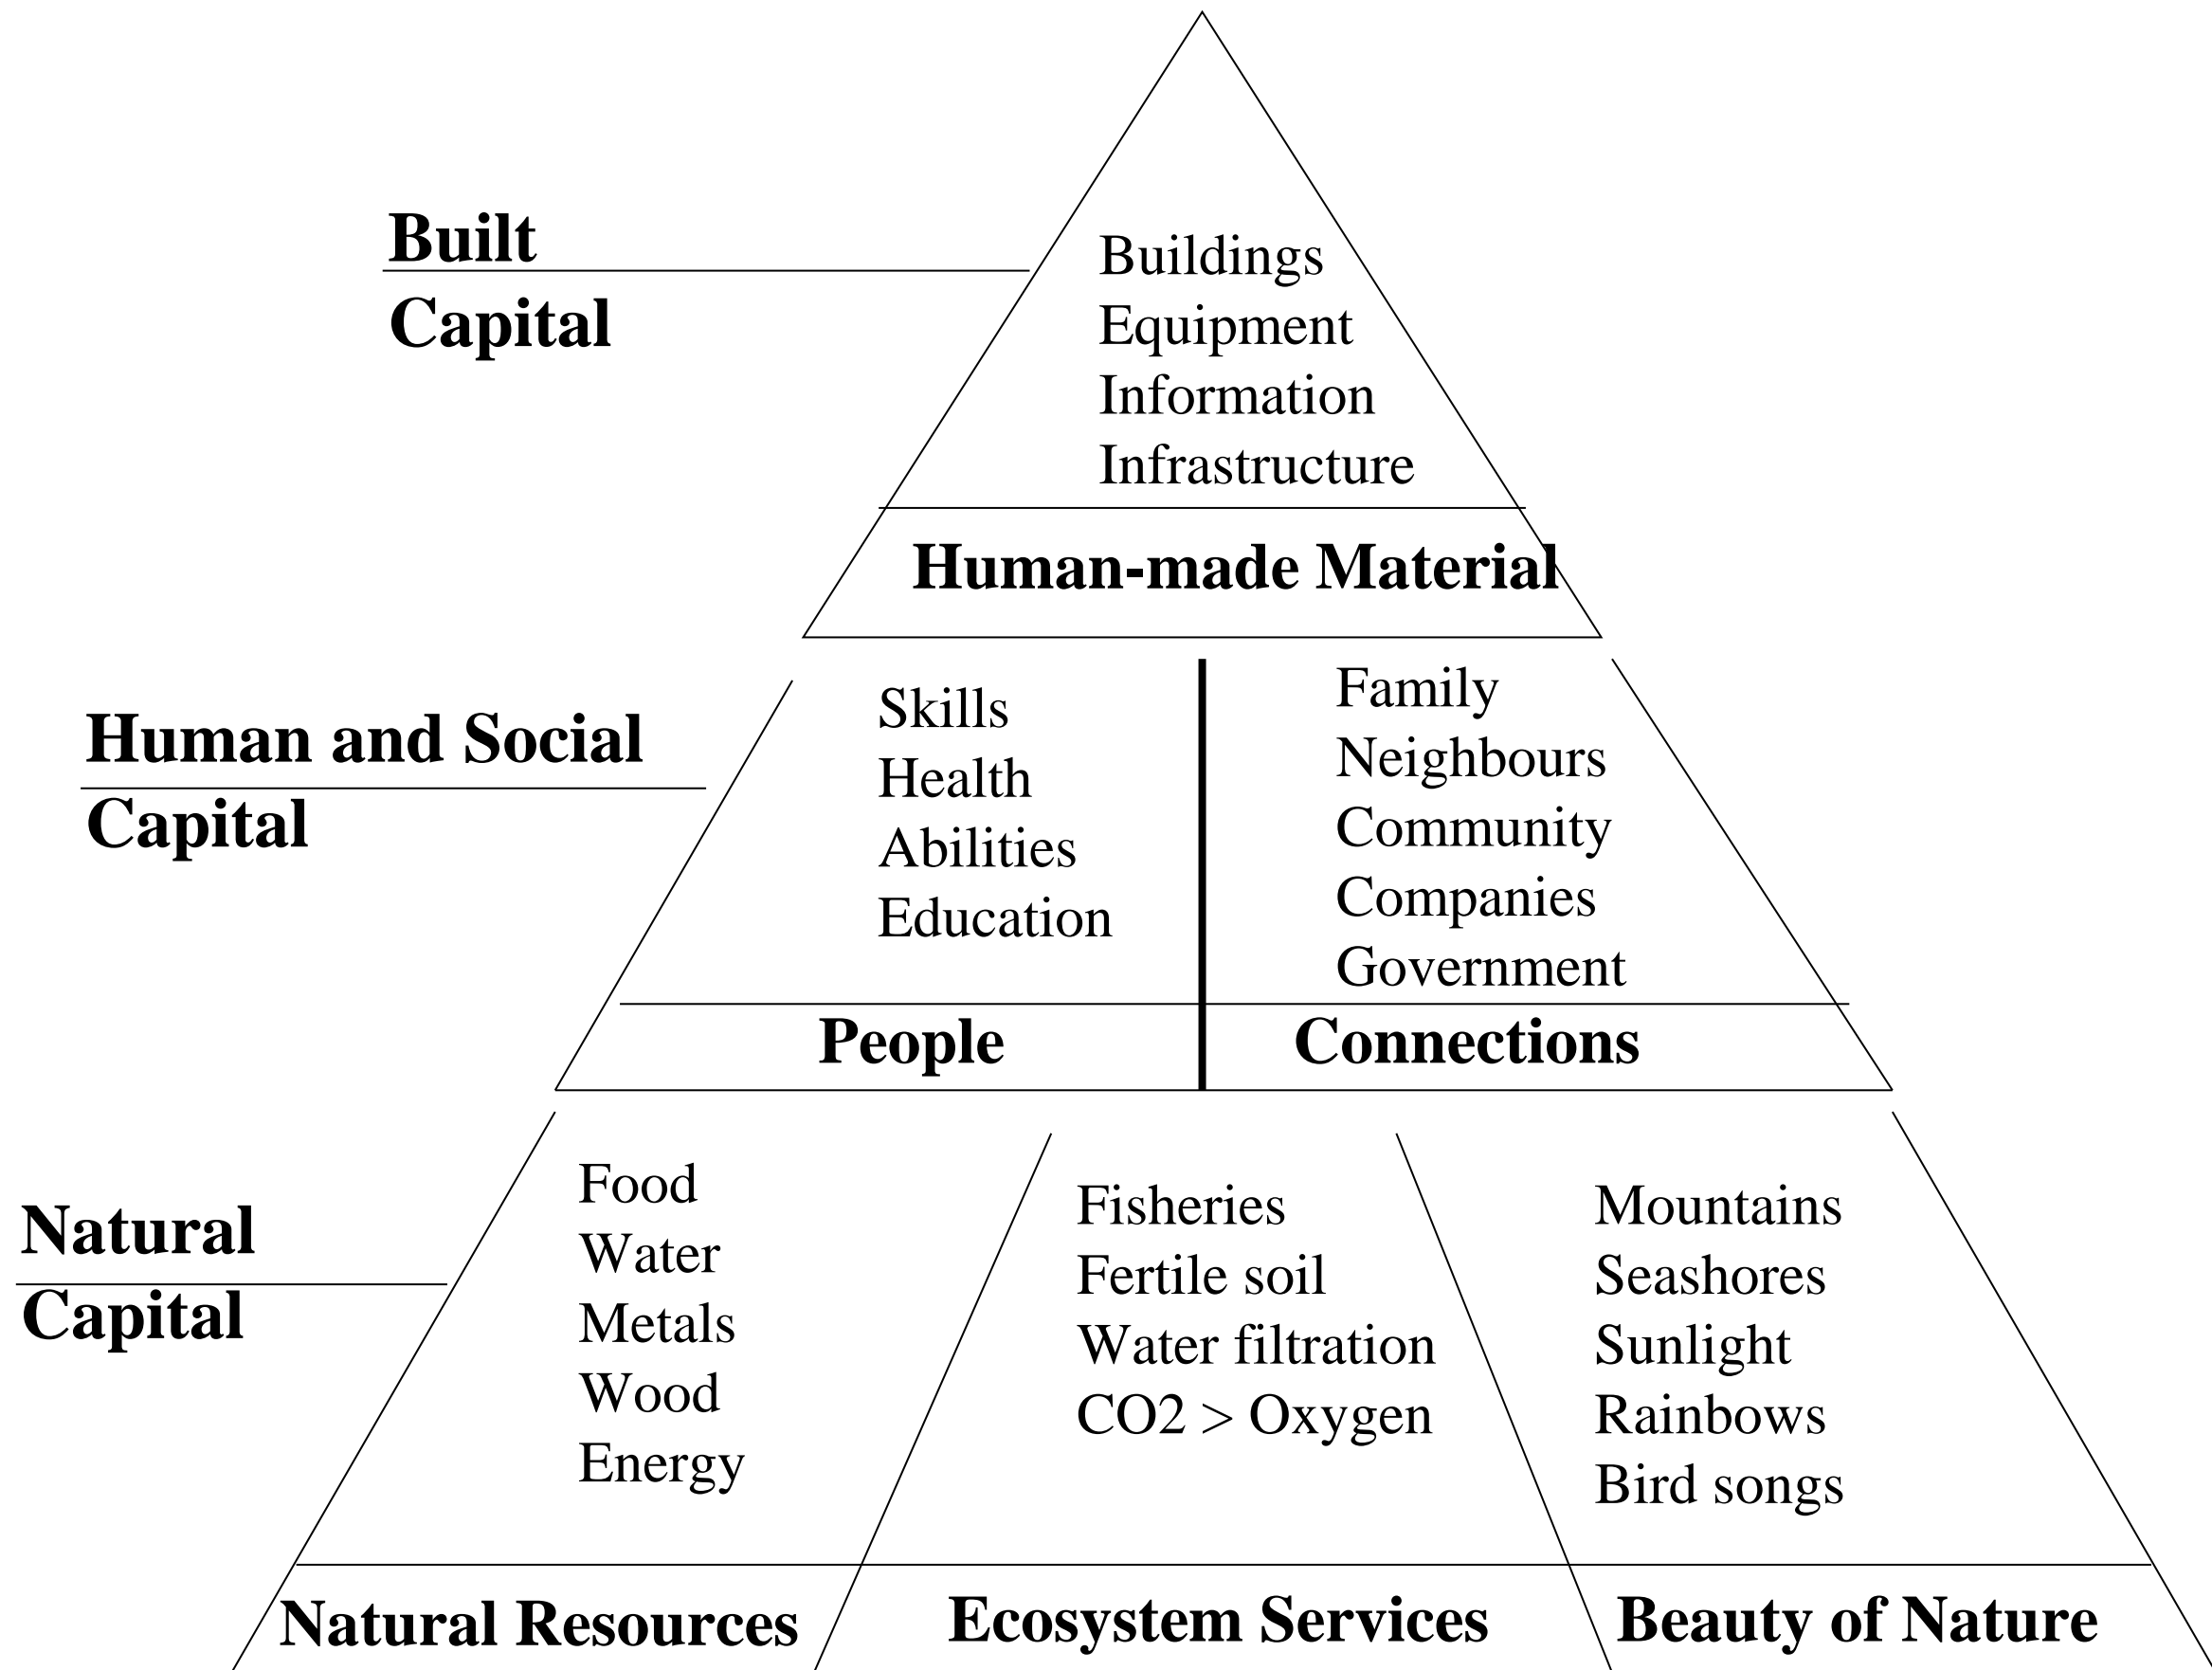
Built
Capital

Buildings
Equipment
Information
Infrastructure

Human-made Material

Human and Social
Capital

Skills
Health
Abilities
Education

Family
Neighbours
Community
Companies
Government

People

Connections

Natural
Capital

Food
Water
Metals
Wood
Energy

Fisheries
Fertile soil
Water filtration
CO2 > Oxygen

Mountains
Seashores
Sunlight
Rainbows
Bird songs

Natural Resources

Ecosystem Services

Beauty of Nature